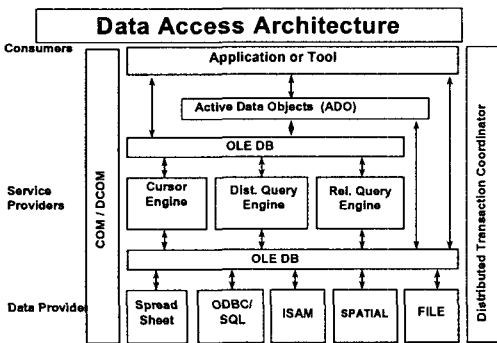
Data Access Architecture

Consumers

Application or Tool

Active Data Objects (ADO)

OLE DB

Service Providers

COM / DCOM

Cursor Engine

Dist. Query Engine

Rel. Query Engine

OLE DB

Data Provide

Spread Sheet

ODBC/ SQL

ISAM

SPATIAL

FILE

Distributed Transaction Coordinator